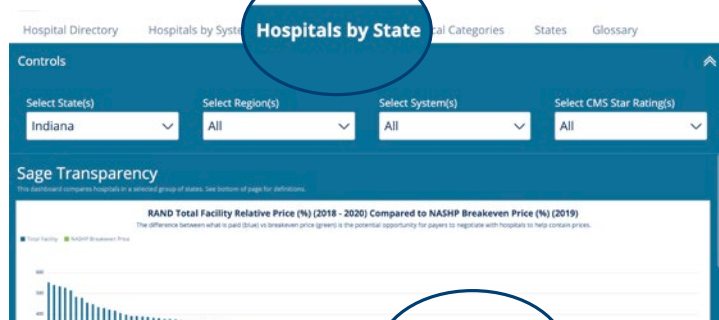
Hospital Directory Hospitals by Syste Hospitals by State al Categories States Glossary

Controls

Select State(s)
Indiana

Select Region(s)
All

Select System(s)
All

Select CMS Star Rating(s)
All

Sage Transparency

This dashboard compares hospitals in a selected group of states. See bottom of page for definitions.

RAND Total Facility Relative Price (%) (2018 - 2020) Compared to NASHP Breakeven Price (%) (2019)

The difference between what is paid (blue) vs breakeven price (green) is the potential opportunity for payers to negotiate with hospitals to help contain prices.

Total Facility NASHP Breakeven Price

600
500
400